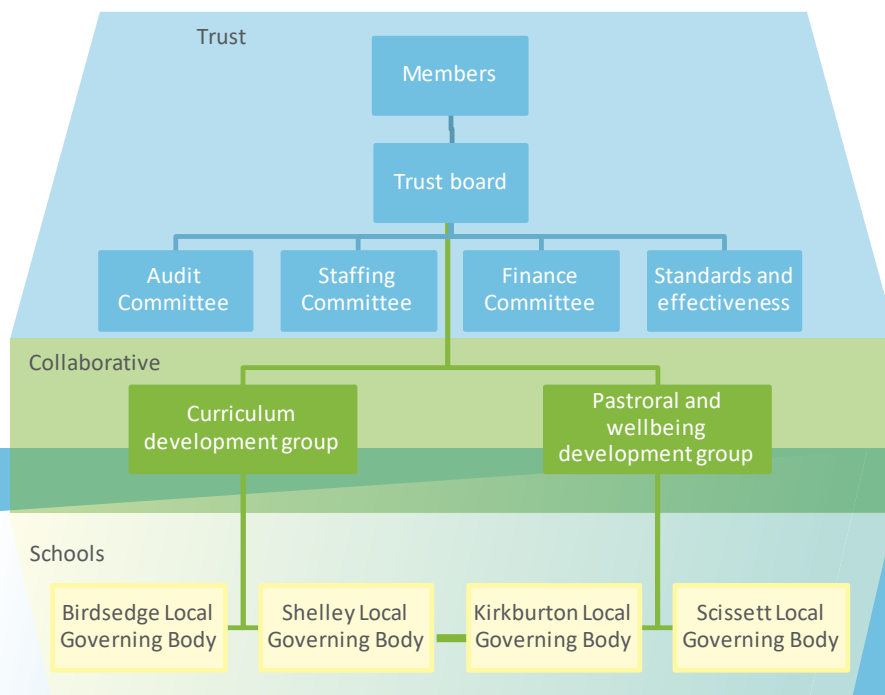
Trust

Members

Trust board

Audit Committee

Staffing Committee

Finance Committee

Standards and effectiveness

Collaborative

Curriculum development group

Pastroral and wellbeing development group

Schools

Birdsedge Local Governing Body

Shelley Local Governing Body

Kirkburton Local Governing Body

Scissett Local Governing Body